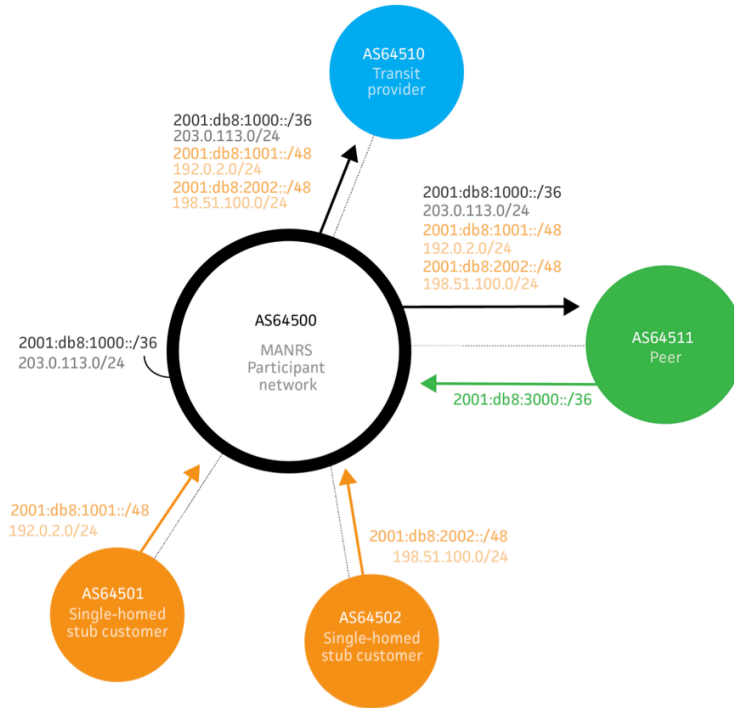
AS64510
Transit provider

2001:db8:1000::/36
203.0.113.0/24
2001:db8:1001::/48
192.0.2.0/24
2001:db8:2002::/48
198.51.100.0/24

2001:db8:1000::/36
203.0.113.0/24
2001:db8:1001::/48
192.0.2.0/24
2001:db8:2002::/48
198.51.100.0/24

AS64500
MANRS Participant network

2001:db8:1000::/36
203.0.113.0/24

AS64511
Peer

2001:db8:3000::/36

2001:db8:1001::/48
192.0.2.0/24

2001:db8:2002::/48
198.51.100.0/24

AS64501
Single-homed stub customer

AS64502
Single-homed stub customer